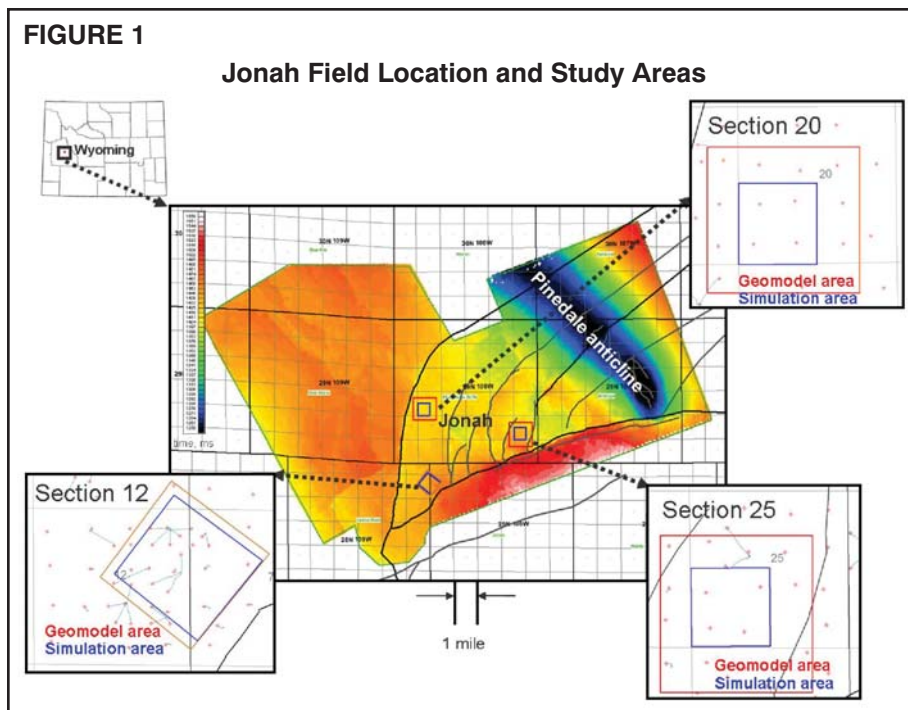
FIGURE 1

Jonah Field Location and Study Areas

Wyoming

Section 20

20

Geomodel area
Simulation area

Pinedale anticline

Jonah

time, ms

Section 12

12

Geomodel area
Simulation area

Section 25

25

Geomodel area
Simulation area

1 mile